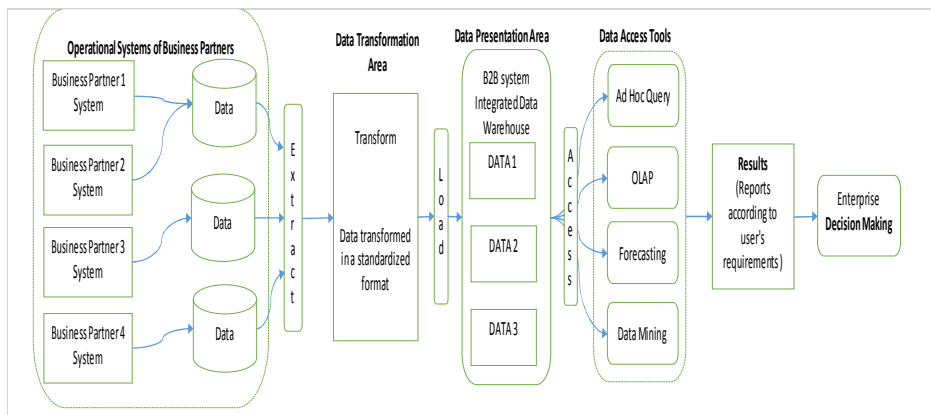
Operational Systems of Business Partners

Business Partner 1 System

Data

Business Partner 2 System

Data

Business Partner 3 System

Data

Business Partner 4 System

E x t r a c t

Data Transformation Area

Transform

Data transformed in a standardized format

L o a d

Data Presentation Area

B2B system Integrated Data Warehouse

DATA 1

DATA 2

DATA 3

A c c e s s

Data Access Tools

Ad Hoc Query

OLAP

Forecasting

Data Mining

Results (Reports according to user's requirements)

Enterprise Decision Making